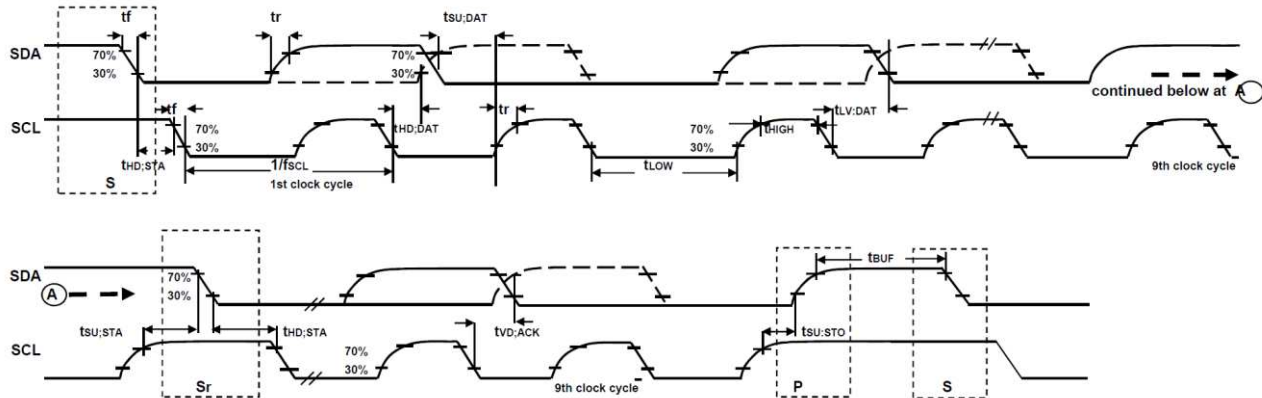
tf
tr
tSU;DAT
SDA
70%
30%
70%
30%
continued below at A
SCL
tf
70%
30%
tHD;DAT
tr
70%
30%
tHIGH
tLV:DAT
tHD;STA
1/fSCL
1st clock cycle
tLOW
9th clock cycle
S

SDA
A
70%
30%
tBUF
tSU;STA
tHD;STA
tVD;ACK
tSU:STO
SCL
70%
30%
Sr
9th clock cycle
P
S